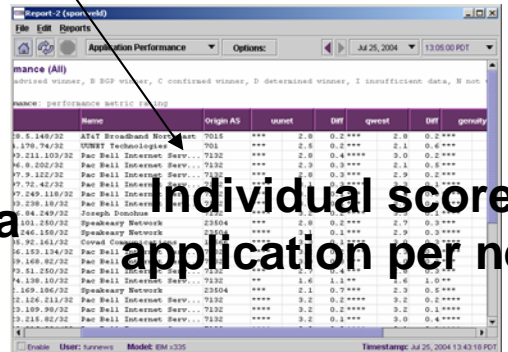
Report-2 (sponveld)

File Edit Reports

Application Performance Options: Jul 25, 2004 13:05:00 PDT

mance (All)

advised winner, B BGP winner, C confirmed winner, D determined winner, I insufficient data, N not

mance: performance metric rating

| | Name | Origin AS | uunet | Diff | qwest | Diff | genuity |
|---|---|---|---|---|---|---|---|
| 8.5.148/32 | AT&T Broadband North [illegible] | 7015 | *** 2.8 | 0.2 | **** 2.8 | 0.2 | *** |
| .170.74/32 | UUNET Technologies | 701 | *** 2.5 | 0.2 | **** 2.8 | 0.6 | *** |
| 3.211.103/32 | Pac Bell Internet Serv... | 7132 | *** 2.8 | 0.4 | **** 3.0 | 0.2 | *** |
| 6.8.202/32 | Pac Bell Internet Serv... | 7132 | *** 2.3 | 0.3 | **** 2.1 | 0.6 | *** |
| 7.9.122/32 | Pac Bell Internet Serv... | 7132 | *** 2.8 | 0.3 | **** 2.9 | 0.2 | *** |
| 7.72.42/32 | Pac Bell Internet Serv... | | | | | | |
| 7.249.118/32 | Pac Bell Internet Serv... | | | | | | |
| 3.238.18/32 | Pac Bell Internet Serv... | | | | | | |
| 6.84.249/32 | Joseph Donohue | | | | | | |
| 101.250/32 | Speakeasy Network | 23504 | 2.8 | 0.2 | *** 2.7 | 0.3 | *** |
| 246.150/32 | Speakeasy Network | 23504 | 3.1 | 0.1 | *** 2.9 | 0.3 | **** |
| 5.92.161/32 | Covad Communications | | | | | | |
| 6.153.134/32 | Pac Bell Internet Serv... | | | | | | |
| 3.168.82/32 | Pac Bell Internet Serv... | | | | | | |
| 3.51.250/32 | Pac Bell Internet Serv... | | | | | | |
| 4.138.10/32 | Pac Bell Internet Serv... | 7132 | 1.6 | 1.1 | ** 1.6 | 1.0 | ** |
| .169.186/32 | Speakeasy Network | 23504 | *** 2.1 | 0.7 | *** 2.3 | 0.5 | *** |
| 2.126.211/32 | Pac Bell Internet Serv... | 7132 | **** 3.2 | 0.2 | **** 3.2 | 0.2 | **** |
| 3.109.98/32 | Pac Bell Internet Serv... | 7132 | **** 3.2 | 0.1 | **** 3.1 | 0.2 | **** |
| 3.13.182/32 | Pac Bell Internet Serv... | 7132 | **** 3.2 | 0.1 | *** 3.0 | 0.4 | **** |

Individual score
application per n

Enable User: funnews Model: IBM x335 Timestamp: Jul 25, 2004 13:43:18 PDT